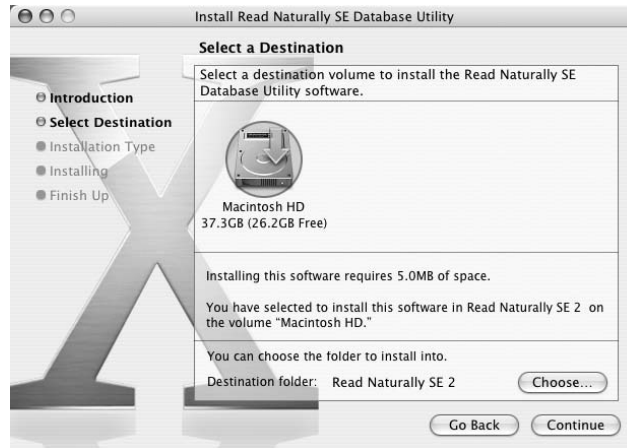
Install Read Naturally SE Database Utility

Select a Destination

Introduction
Select Destination
Installation Type
Installing
Finish Up

Select a destination volume to install the Read Naturally SE Database Utility software.

Macintosh HD
37.3GB (26.2GB Free)

Installing this software requires 5.0MB of space.

You have selected to install this software in Read Naturally SE 2 on the volume "Macintosh HD."

You can choose the folder to install into.

Destination folder: Read Naturally SE 2

Choose...

Go Back

Continue